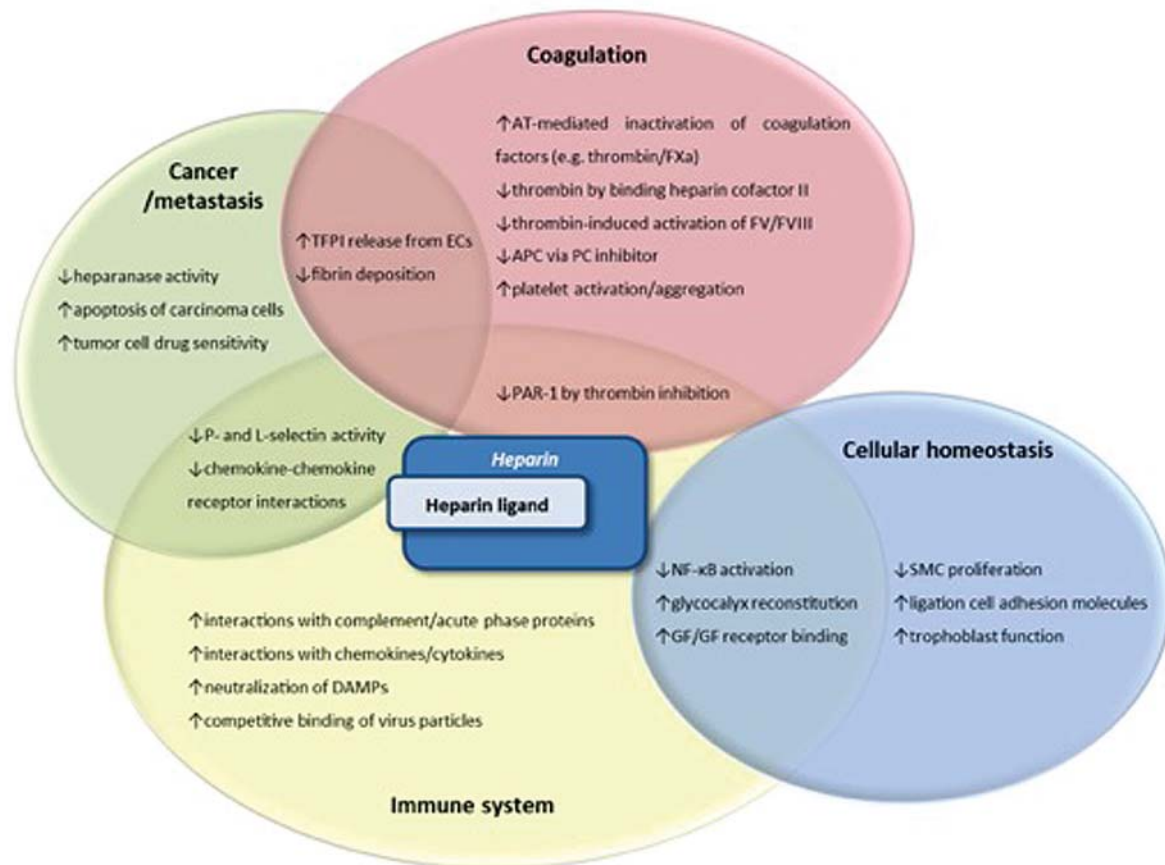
Coagulation

↑AT-mediated inactivation of coagulation factors (e.g. thrombin/FXa)
↓thrombin by binding heparin cofactor II
↓thrombin-induced activation of FV/FVIII
↓APC via PC inhibitor
↑platelet activation/aggregation

Cancer /metastasis

↓heparanase activity
↑apoptosis of carcinoma cells
↑tumor cell drug sensitivity

↑TFPI release from ECs
↓fibrin deposition

↓PAR-1 by thrombin inhibition

↓P- and L-selectin activity
↓chemokine-chemokine receptor interactions

Heparin
Heparin ligand

Cellular homeostasis

↓NF-κB activation
↑glycocalyx reconstitution
↑GF/GF receptor binding

↓SMC proliferation
↑ligation cell adhesion molecules
↑trophoblast function

↑interactions with complement/acute phase proteins
↑interactions with chemokines/cytokines
↑neutralization of DAMPs
↑competitive binding of virus particles

Immune system